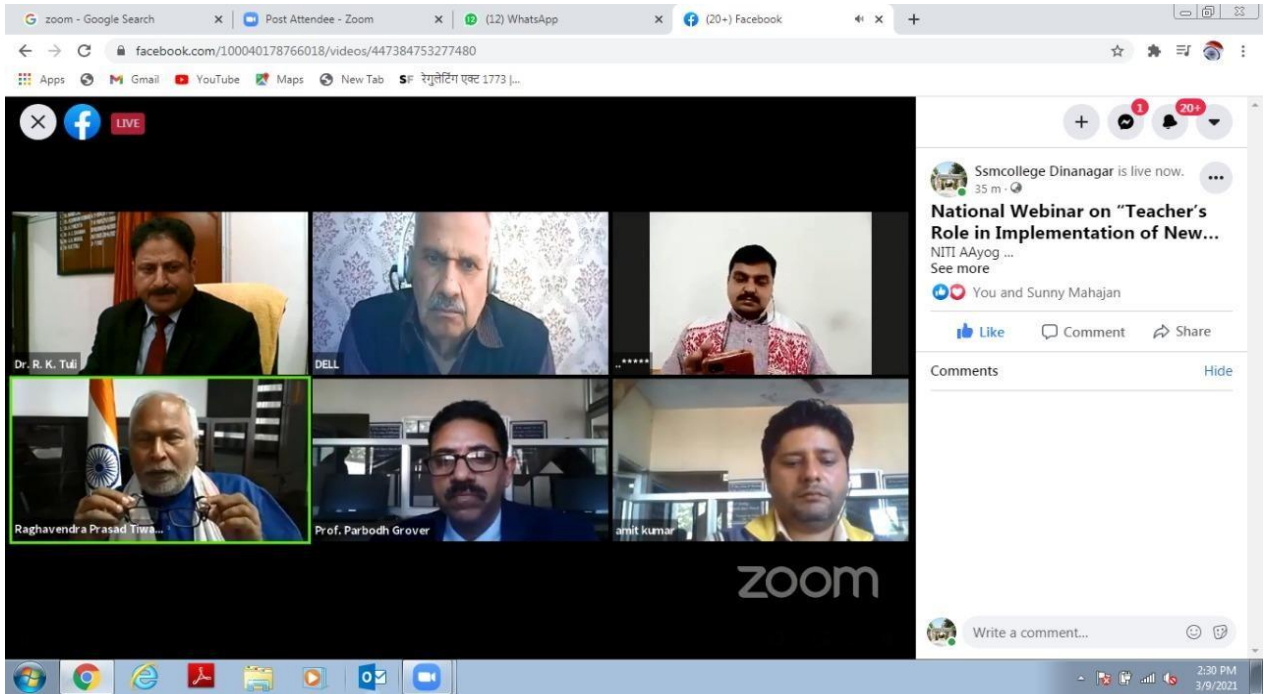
G zoom - Google Search ×
Post Attendee - Zoom ×
(12) WhatsApp ×
(20+) Facebook ×
+

facebook.com/100040178766018/videos/447384753277480

Apps Gmail YouTube Maps New Tab SF रेगुलेटिंग एक्ट 1773 |...

LIVE

1
20+

Ssmcollege Dinanagar is live now.
35 m

National Webinar on "Teacher's Role in Implementation of New...
NITI AAyog ...
See more

You and Sunny Mahajan

Like Comment Share

Comments Hide

Dr. R. K. Tuli
DELL
..*****
Raghavendra Prasad Tiwa...
Prof. Parbodh Grover
amit kumar

zoom

Write a comment...

2:30 PM
3/9/2021